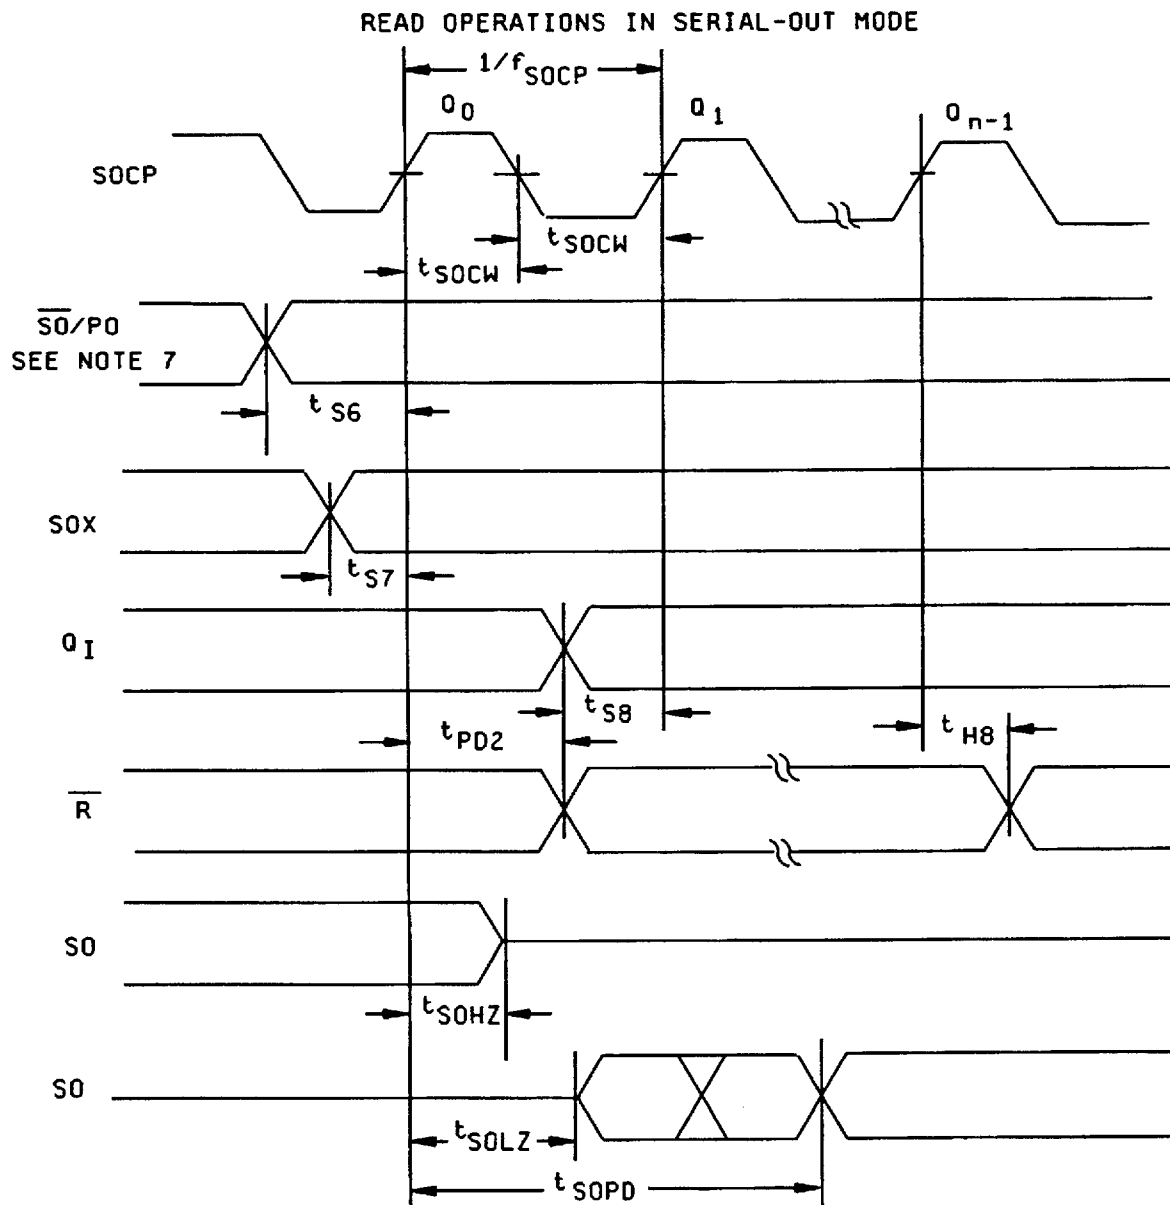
READ OPERATIONS IN SERIAL-OUT MODE

$1/f_{SOCP}$

$Q_0$

$Q_1$

$Q_{n-1}$

SOCP

$t_{SOCW}$

$t_{SOCW}$

$\overline{SO}$/PO
SEE NOTE 7

$t_{S6}$

SOX

$t_{S7}$

$Q_I$

$t_{S8}$

$t_{PD2}$

$t_{H8}$

$\overline{R}$

SO

$t_{SOHZ}$

SO

$t_{SOLZ}$

$t_{SOPD}$